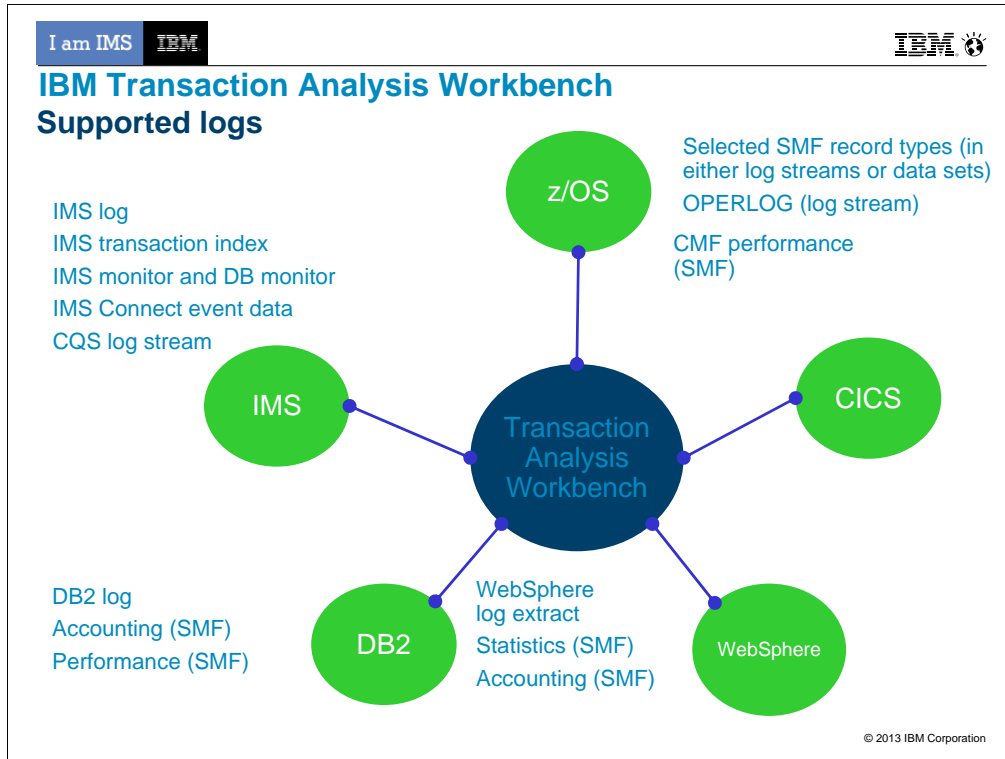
I am IMS IBM

IBM

IBM Transaction Analysis Workbench
Supported logs

Selected SMF record types (in either log streams or data sets)
OPERLOG (log stream)

z/OS

CMF performance (SMF)

IMS log
IMS transaction index
IMS monitor and DB monitor
IMS Connect event data
CQS log stream

IMS

Transaction Analysis Workbench

CICS

DB2 log
Accounting (SMF)
Performance (SMF)

DB2

WebSphere log extract
Statistics (SMF)
Accounting (SMF)

WebSphere

© 2013 IBM Corporation